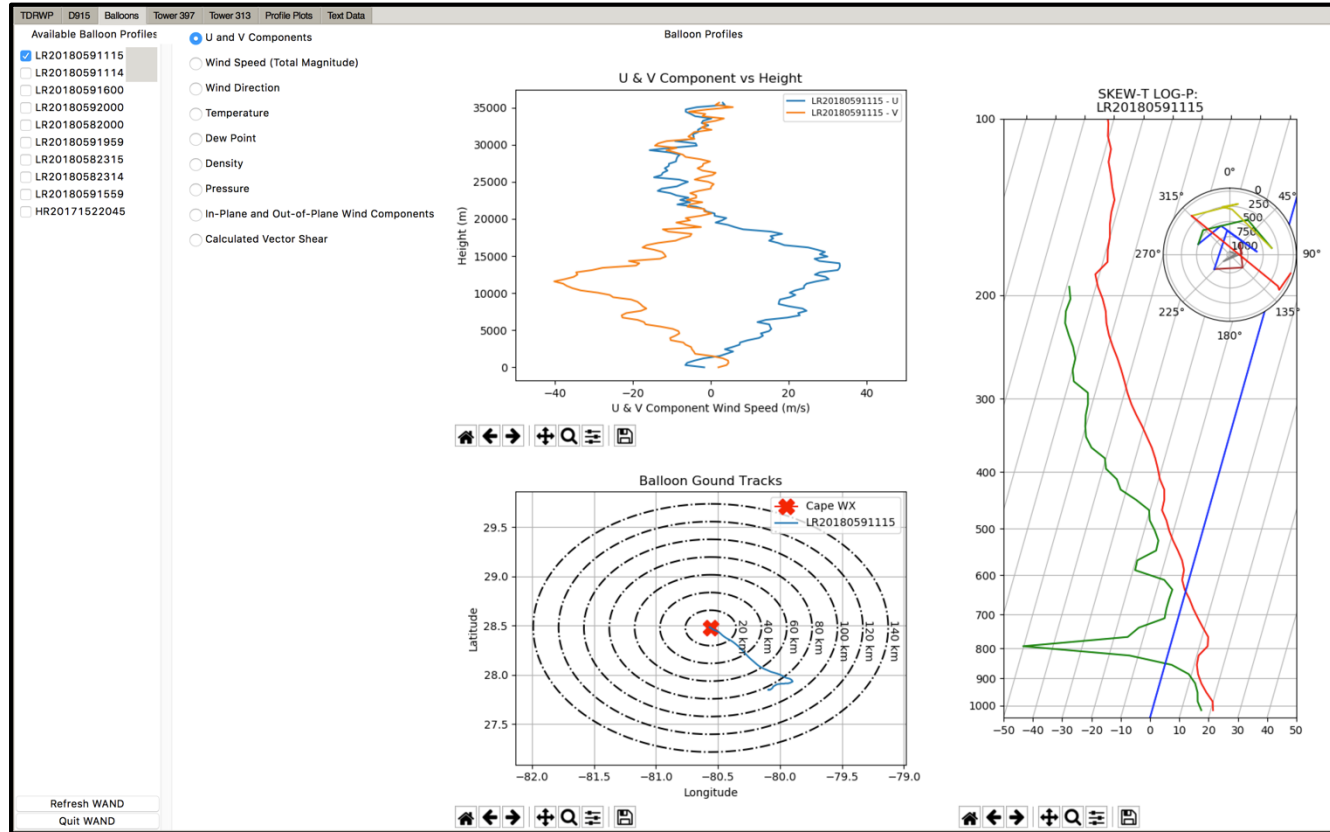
TDRWP D915 Balloons Tower 397 Tower 313 Profile Plots Text Data

Available Balloon Profiles
LR20180591115
LR20180591114
LR20180591600
LR20180592000
LR20180582000
LR20180591959
LR20180582315
LR20180582314
LR20180591559
HR20171522045

U and V Components
Wind Speed (Total Magnitude)
Wind Direction
Temperature
Dew Point
Density
Pressure
In-Plane and Out-of-Plane Wind Components
Calculated Vector Shear

Balloon Profiles

U & V Component vs Height
LR20180591115 - U
LR20180591115 - V
Height (m)
35000
30000
25000
20000
15000
10000
5000
0
−40 −20 0 20 40
U & V Component Wind Speed (m/s)

Balloon Gound Tracks
Cape WX
LR20180591115
Latitude
29.5
29.0
28.5
28.0
27.5
20 km 40 km 60 km 80 km 100 km 120 km 140 km
−82.0 −81.5 −81.0 −80.5 −80.0 −79.5 −79.0
Longitude

SKEW-T LOG-P:
LR20180591115
100
200
300
400
500
600
700
800
900
1000
−50 −40 −30 −20 −10 0 10 20 30 40 50
0° 45° 90° 135° 180° 225° 270° 315°
0
250
500
750
1000

Refresh WAND
Quit WAND